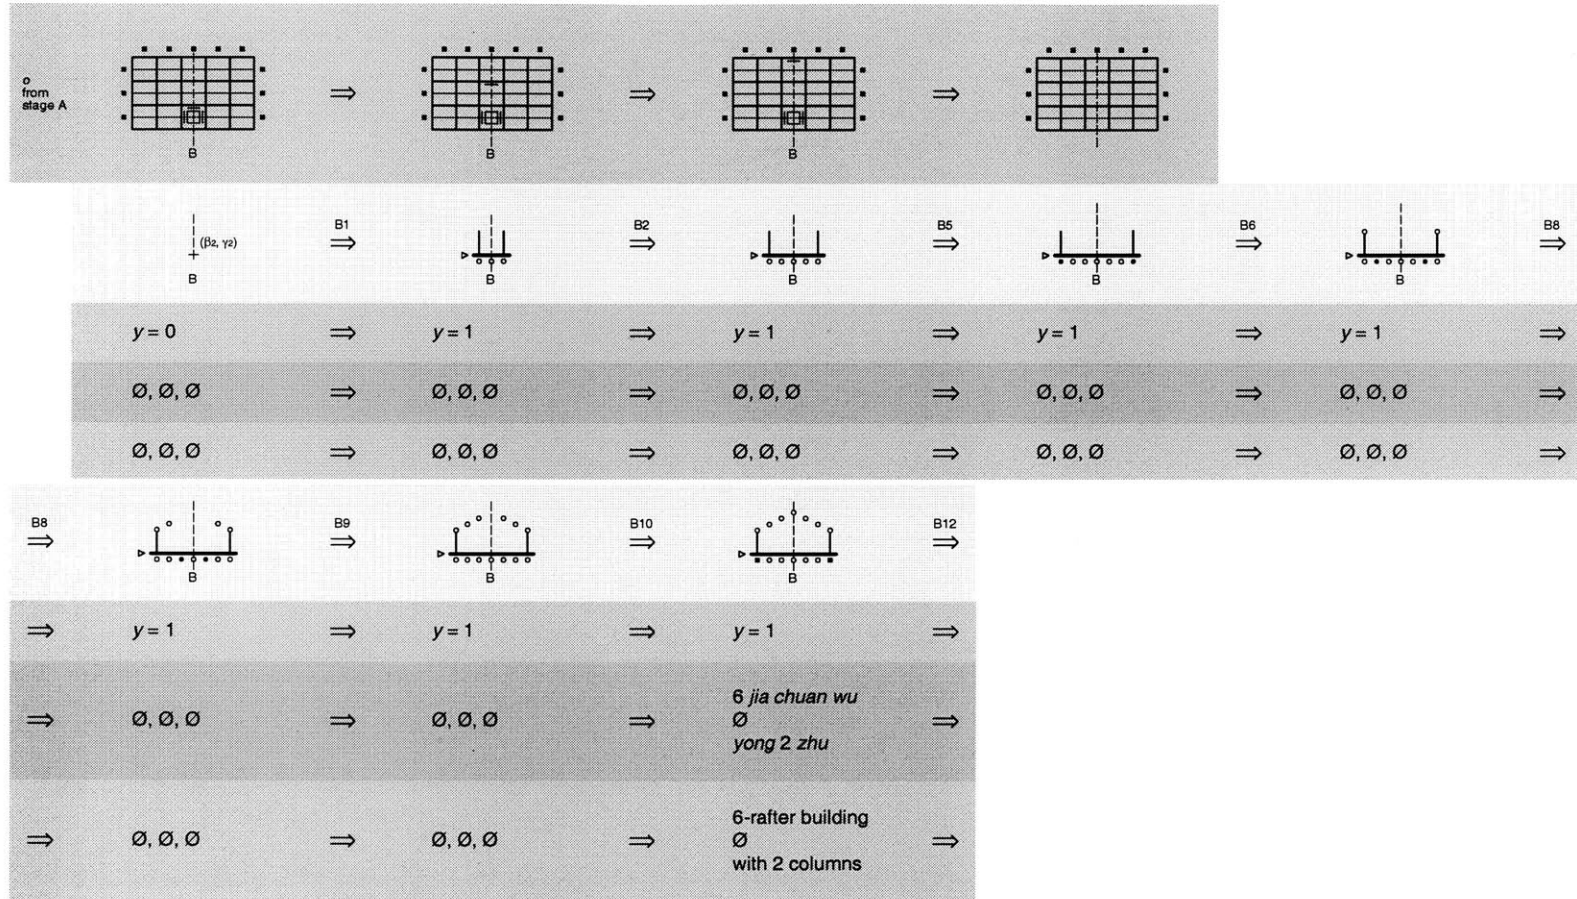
o
from
stage A

B $\Rightarrow$ B $\Rightarrow$ B $\Rightarrow$

B ($\beta_2$, $\gamma_2$) B1 $\Rightarrow$ B B2 $\Rightarrow$ B B5 $\Rightarrow$ B B6 $\Rightarrow$ B B8 $\Rightarrow$

| $y = 0$ | $\Rightarrow$ | $y = 1$ | $\Rightarrow$ | $y = 1$ | $\Rightarrow$ | $y = 1$ | $\Rightarrow$ | $y = 1$ | $\Rightarrow$ |
|---|---|---|---|---|---|---|---|---|---|
| Ø, Ø, Ø | $\Rightarrow$ | Ø, Ø, Ø | $\Rightarrow$ | Ø, Ø, Ø | $\Rightarrow$ | Ø, Ø, Ø | $\Rightarrow$ | Ø, Ø, Ø | $\Rightarrow$ |
| Ø, Ø, Ø | $\Rightarrow$ | Ø, Ø, Ø | $\Rightarrow$ | Ø, Ø, Ø | $\Rightarrow$ | Ø, Ø, Ø | $\Rightarrow$ | Ø, Ø, Ø | $\Rightarrow$ |

B8 $\Rightarrow$ B B9 $\Rightarrow$ B B10 $\Rightarrow$ B B12 $\Rightarrow$

| $\Rightarrow$ | $y = 1$ | $\Rightarrow$ | $y = 1$ | $\Rightarrow$ | $y = 1$ | $\Rightarrow$ |
|---|---|---|---|---|---|---|
| $\Rightarrow$ | Ø, Ø, Ø | $\Rightarrow$ | Ø, Ø, Ø | $\Rightarrow$ | 6 jia chuan wu<br>Ø<br>yong 2 zhu | $\Rightarrow$ |
| $\Rightarrow$ | Ø, Ø, Ø | $\Rightarrow$ | Ø, Ø, Ø | $\Rightarrow$ | 6-rafter building<br>Ø<br>with 2 columns | $\Rightarrow$ |